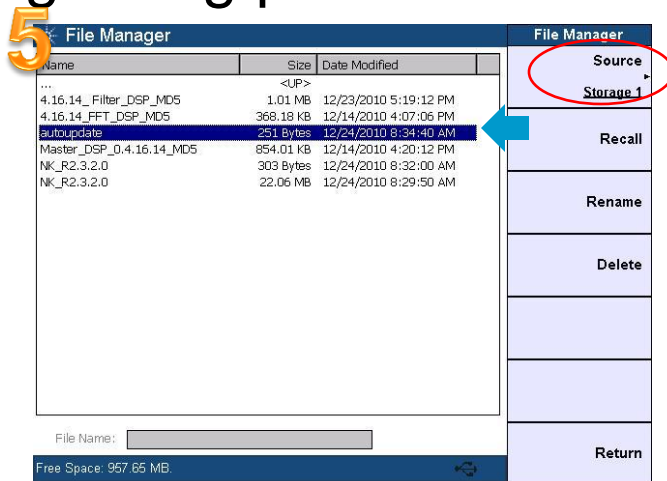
5

File Manager

| Name | Size | Date Modified |
|---|---|---|
| ... | <UP> | |
| 4.16.14_ Filter_DSP_MD5 | 1.01 MB | 12/23/2010 5:19:12 PM |
| 4.16.14_FFT_DSP_MD5 | 368.18 KB | 12/14/2010 4:07:06 PM |
| autoupdate | 251 Bytes | 12/24/2010 8:34:40 AM |
| Master_DSP_0.4.16.14_MD5 | 854.01 KB | 12/14/2010 4:20:12 PM |
| NK_R2.3.2.0 | 303 Bytes | 12/24/2010 8:32:00 AM |
| NK_R2.3.2.0 | 22.06 MB | 12/24/2010 8:29:50 AM |

File Name:

Free Space: 957.65 MB.

File Manager

Source

Storage 1

Recall

Rename

Delete

Return